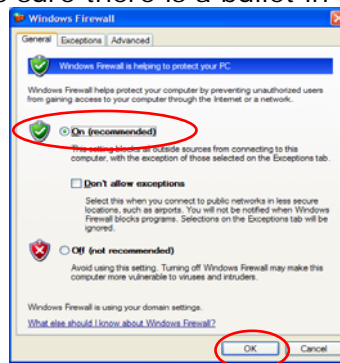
sure there is a bullet in

Windows Firewall

General | Exceptions | Advanced

Windows Firewall is helping to protect your PC

Windows Firewall helps protect your computer by preventing unauthorized users from gaining access to your computer through the Internet or a network.

On (recommended)

This setting blocks all outside sources from connecting to this computer, with the exception of those selected on the Exceptions tab.

Don't allow exceptions

Select this when you connect to public networks in less secure locations, such as airports. You will not be notified when Windows Firewall blocks programs. Selections on the Exceptions tab will be ignored.

Off (not recommended)

Avoid using this setting. Turning off Windows Firewall may make this computer more vulnerable to viruses and intruders.

Windows Firewall is using your domain settings.

What else should I know about Windows Firewall?

OK Cancel